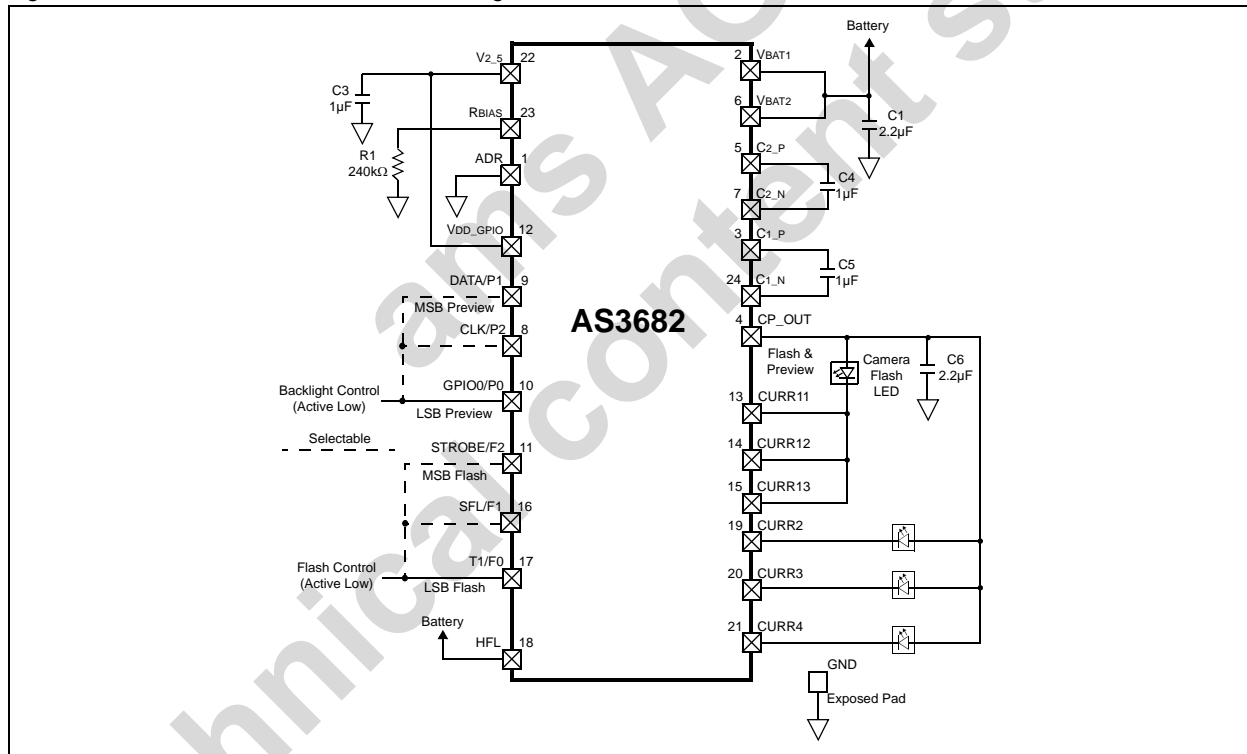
Battery

V2_5 22
C3 1µF
RBIAS 23
R1 240kΩ
ADR 1
VDD_GPIO 12
DATA/P1 9
MSB Preview
CLK/P2 8
Backlight Control (Active Low)
GPIO0/P0 10
LSB Preview
Selectable
STROBE/F2 11
MSB Flash
SFL/F1 16
Flash Control (Active Low)
T1/F0 17
LSB Flash
Battery
HFL 18

AS3682

2 VBAT1
6 VBAT2
C1 2.2µF
5 C2_P
C4 1µF
7 C2_N
3 C1_P
C5 1µF
24 C1_N
4 CP_OUT
Flash & Preview
Camera Flash LED
C6 2.2µF
13 CURR11
14 CURR12
15 CURR13
19 CURR2
20 CURR3
21 CURR4
GND
Exposed Pad